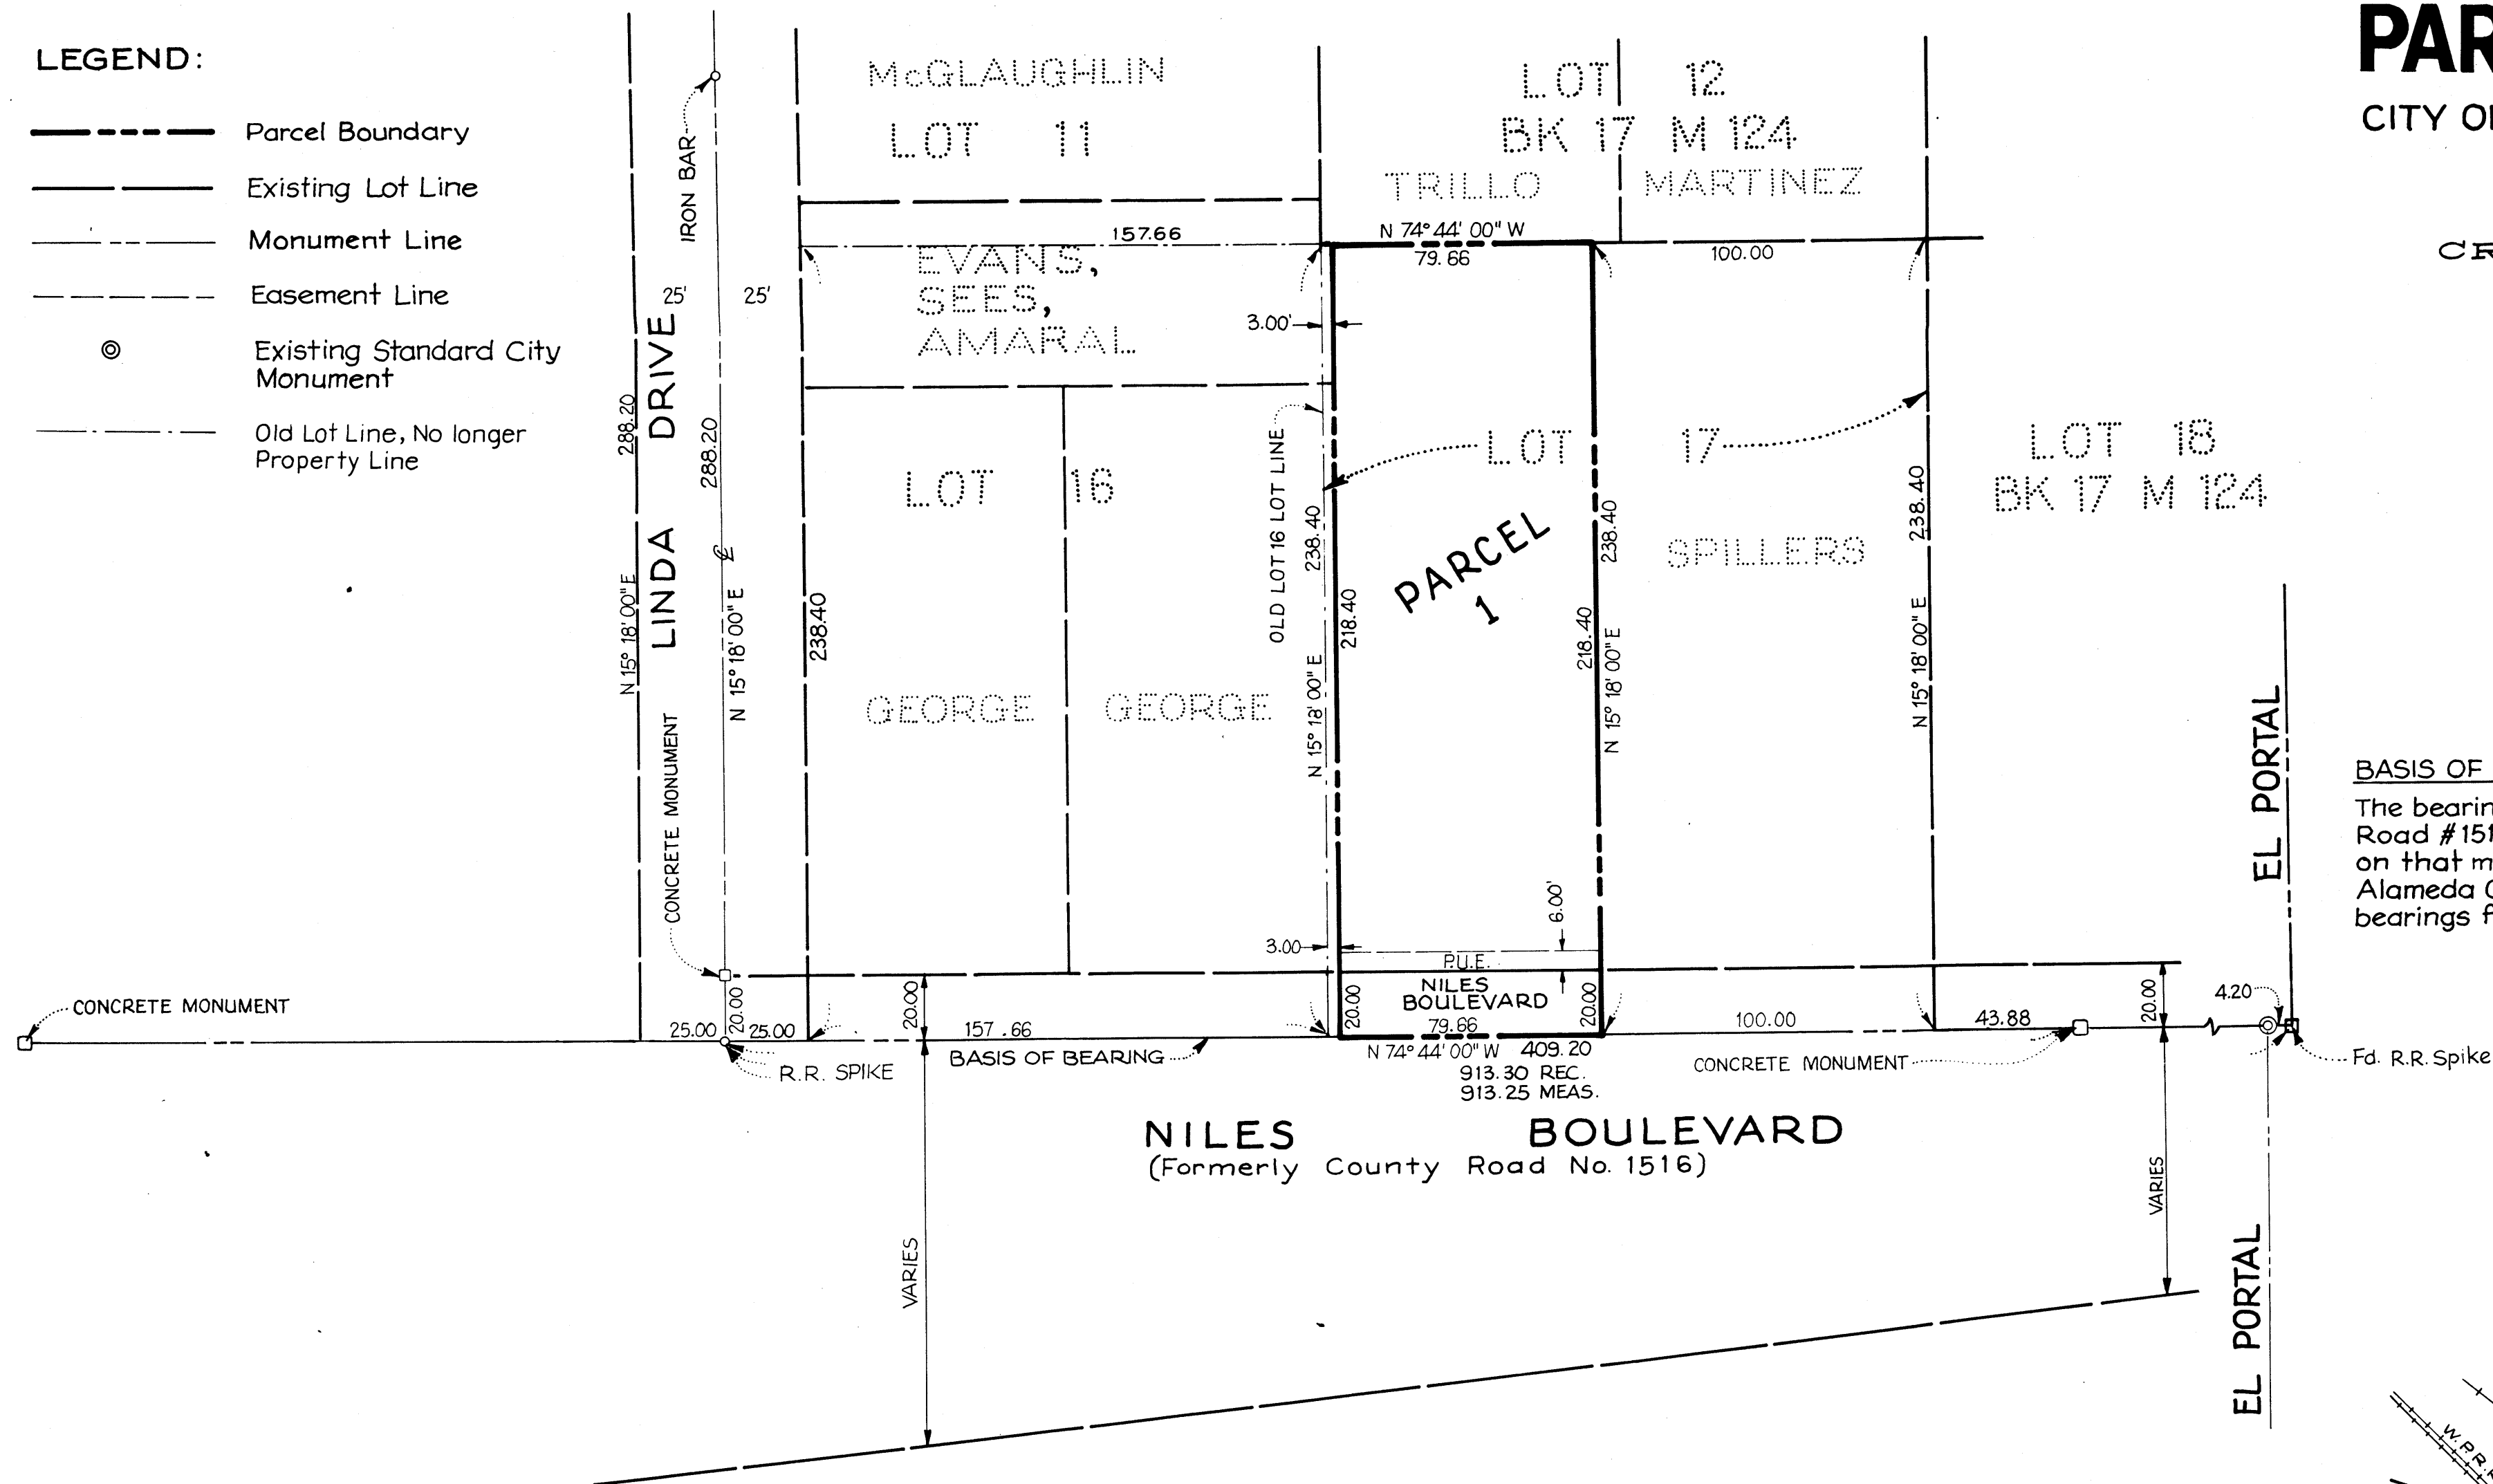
LEGEND:

Parcel Boundary

Existing Lot Line

Monument Line

Easement Line

Existing Standard City Monument

Old Lot Line, No longer Property Line

PAR

CITY OI

CR

IRON BAR

McGLAUGHLIN

LOT 11

LOT 12

BK 17 M 124

TRILLO

MARTINEZ

157.66

N 74° 44' 00" W

79.66

100.00

EVANS, SEES, AMARAL

25'

25'

3.00'

LINDA DRIVE

288.20

288.20

N 15° 18' 00" E

N 15° 18' 00" E

CONCRETE MONUMENT

238.40

LOT 16

GEORGE

GEORGE

OLD LOT 16 LOT LINE

238.40

218.40

N 15° 18' 00" E

LOT

17

PARCEL 1

238.40

218.40

N 15° 18' 00" E

SPILLERS

238.40

N 15° 18' 00" E

LOT 18

BK 17 M 124

EL PORTAL

BASIS OF

The bearin Road #151 on that m Alameda C bearings f

6.00'

3.00

P.U.E.

NILES BOULEVARD

20.00

20.00

79.66

20.00

20.00

CONCRETE MONUMENT

25.00

25.00

157 .66

100.00

43.88

20.00

4.20

R.R. SPIKE

BASIS OF BEARING

N 74° 44' 00" W 409.20

913.30 REC.

913.25 MEAS.

CONCRETE MONUMENT

Fd. R.R. Spike

NILES BOULEVARD

(Formerly County Road No. 1516)

VARIES

VARIES

EL PORTAL

W.P.R.R.